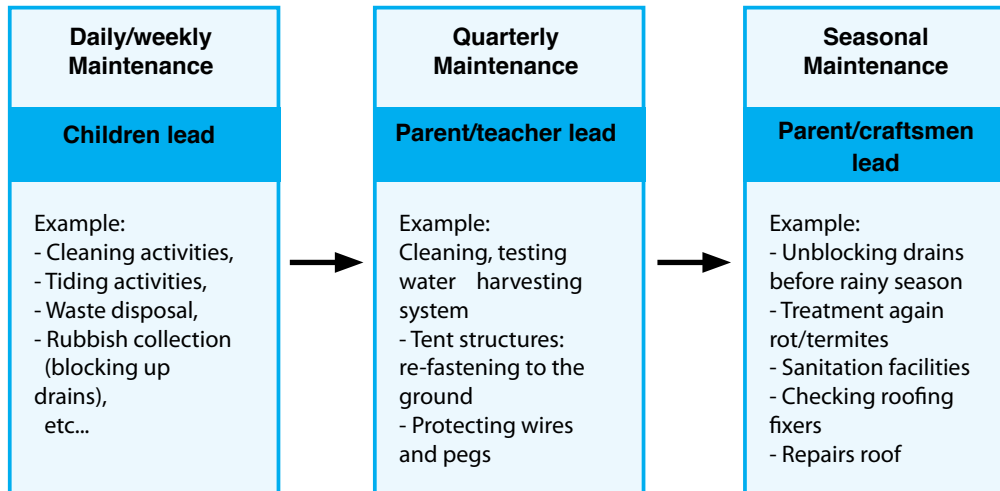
Daily/weekly Maintenance

Children lead

Example:
- Cleaning activities,
- Tiding activities,
- Waste disposal,
- Rubbish collection (blocking up drains),
etc...

Quarterly Maintenance

Parent/teacher lead

Example:
Cleaning, testing water harvesting system
- Tent structures: re-fastening to the ground
- Protecting wires and pegs

Seasonal Maintenance

Parent/craftsmen lead

Example:
- Unblocking drains before rainy season
- Treatment again rot/termites
- Sanitation facilities
- Checking roofing fixers
- Repairs roof